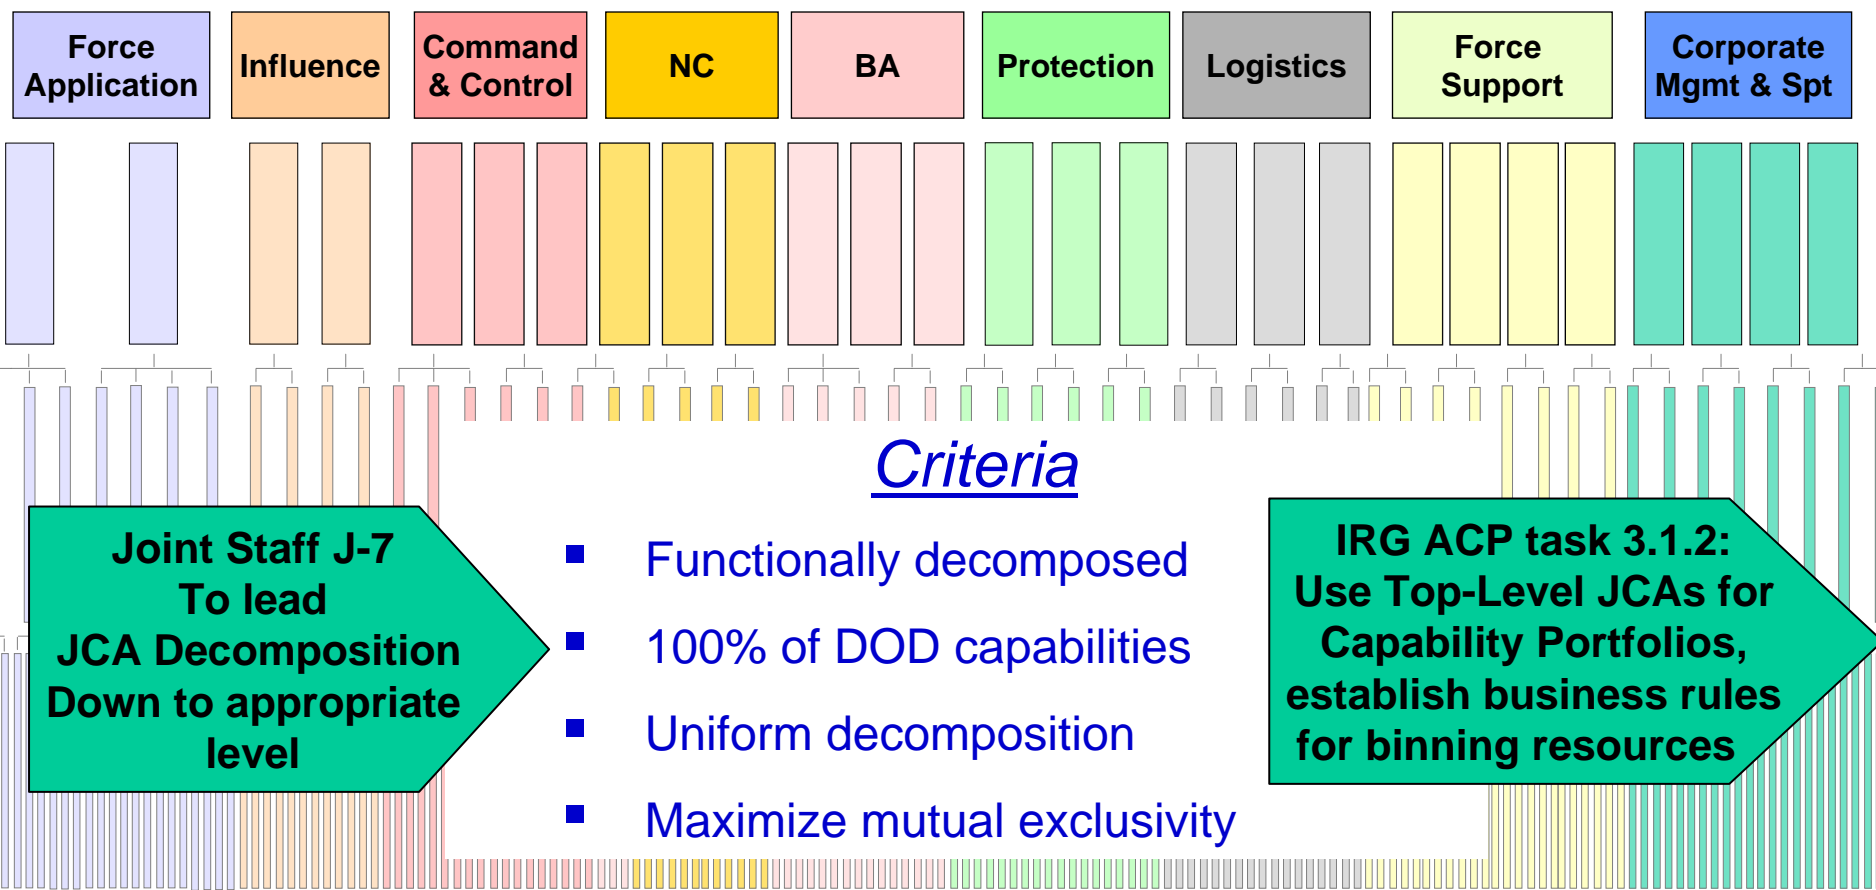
Force Application

Influence

Command & Control

NC

BA

Protection

Logistics

Force Support

Corporate Mgmt & Spt

Criteria

Functionally decomposed

100% of DOD capabilities

Uniform decomposition

Maximize mutual exclusivity

Joint Staff J-7 To lead JCA Decomposition Down to appropriate level

IRG ACP task 3.1.2: Use Top-Level JCAs for Capability Portfolios, establish business rules for binning resources